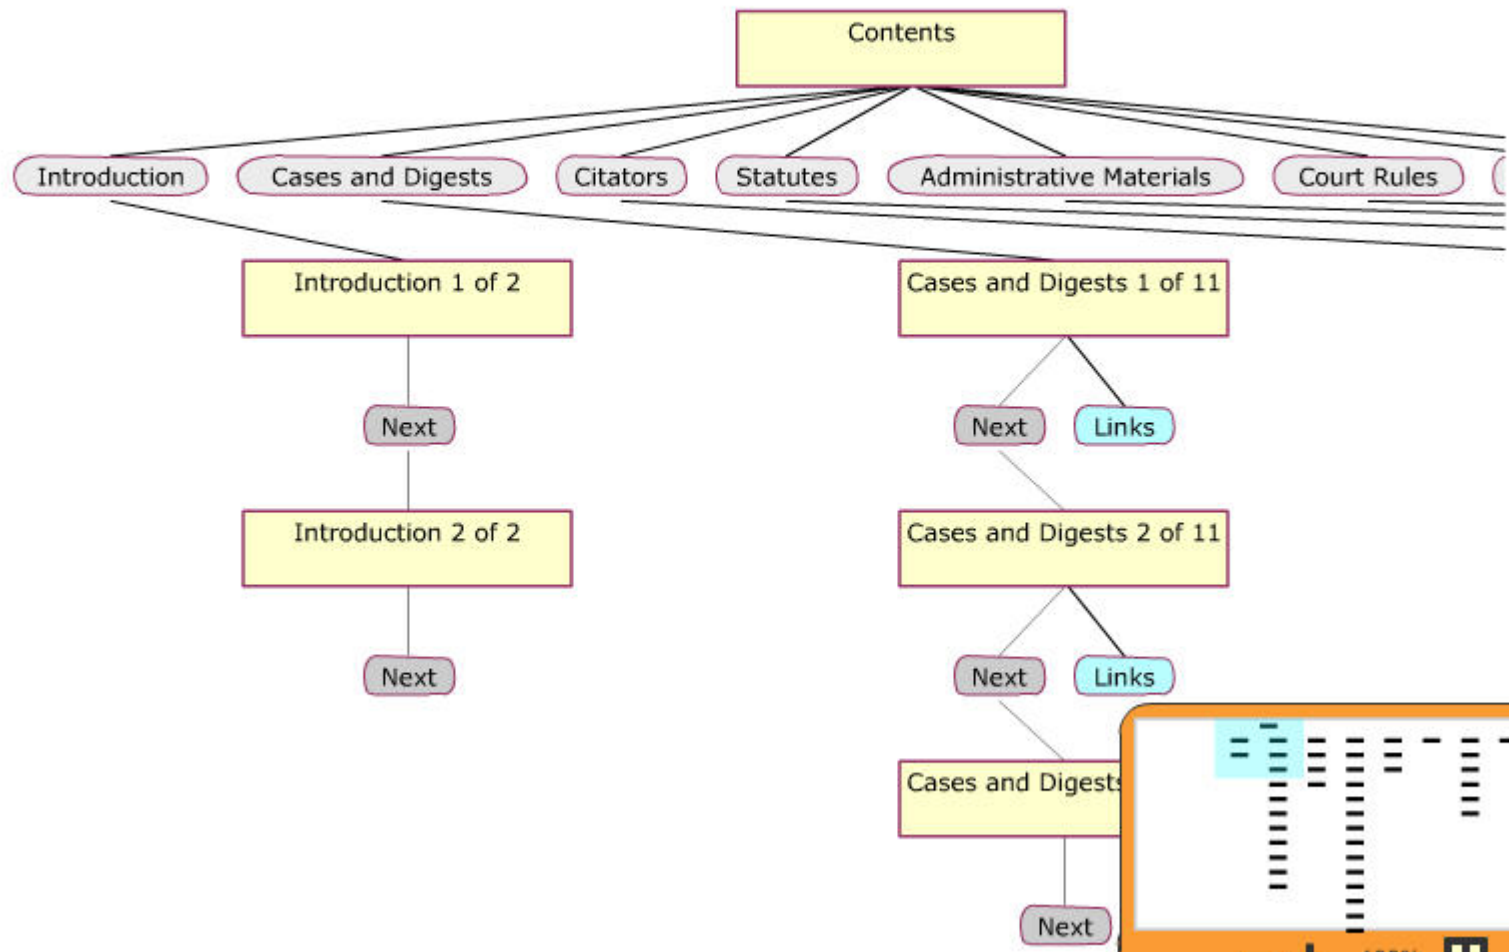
Contents

Introduction

Cases and Digests

Citators

Statutes

Administrative Materials

Court Rules

Introduction 1 of 2

Next

Introduction 2 of 2

Next

Cases and Digests 1 of 11

Next

Links

Cases and Digests 2 of 11

Next

Links

Cases and Digests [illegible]

Next